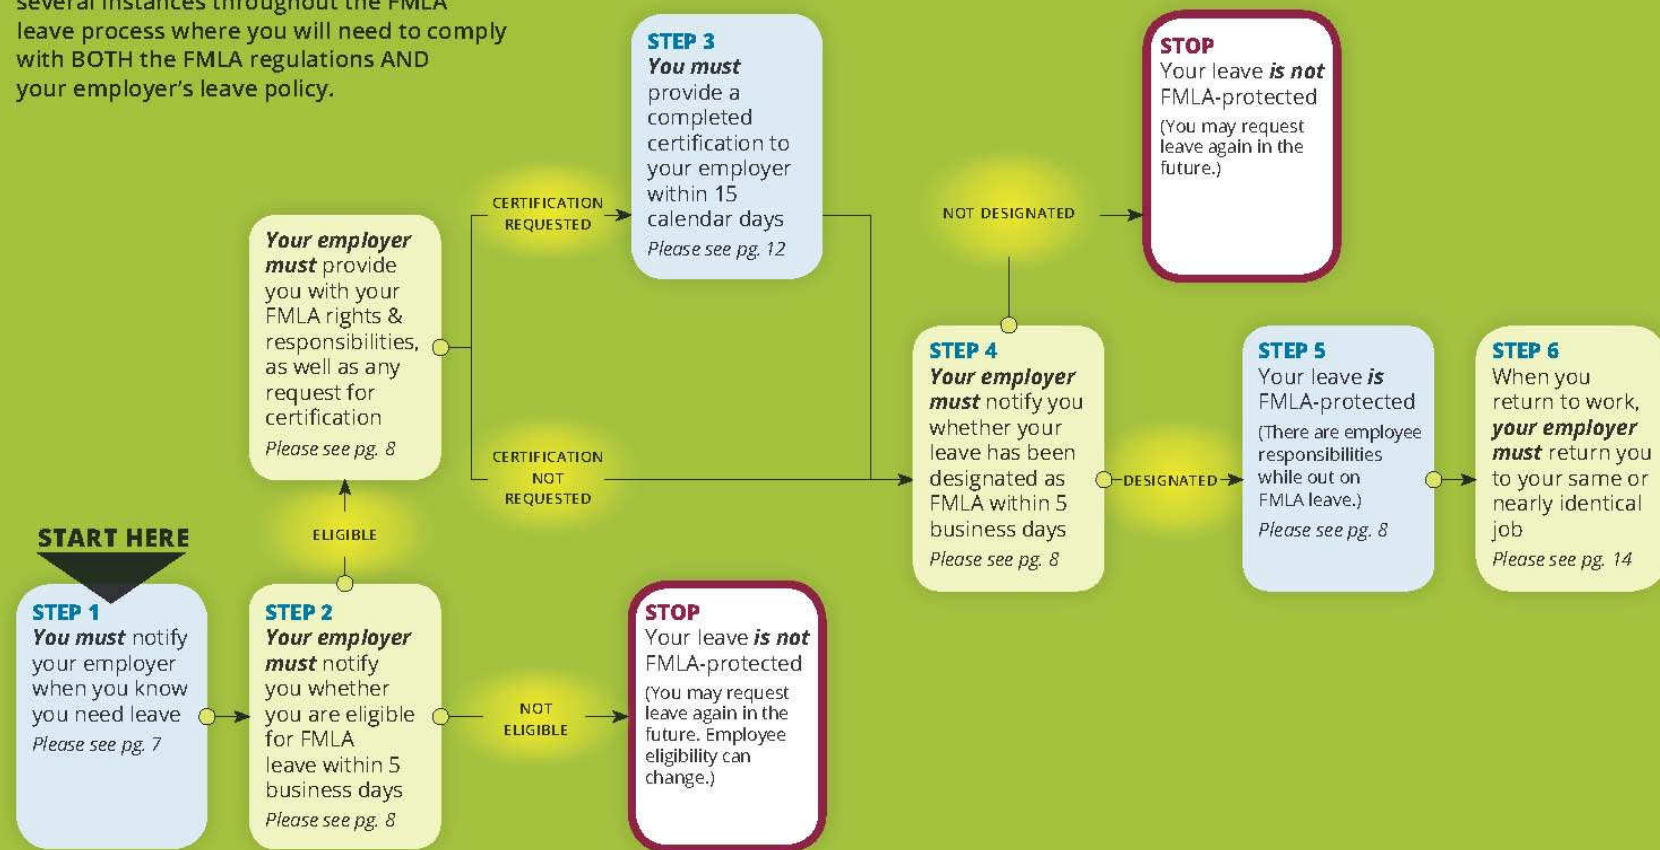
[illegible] leave process where you will need to comply with BOTH the FMLA regulations AND your employer's leave policy.

START HERE

STEP 1
You must notify your employer when you know you need leave
Please see pg. 7

STEP 2
Your employer must notify you whether you are eligible for FMLA leave within 5 business days
Please see pg. 8

NOT ELIGIBLE

STOP
Your leave is not FMLA-protected
(You may request leave again in the future. Employee eligibility can change.)

ELIGIBLE

Your employer must provide you with your FMLA rights & responsibilities, as well as any request for certification
Please see pg. 8

CERTIFICATION REQUESTED

STEP 3
You must provide a completed certification to your employer within 15 calendar days
Please see pg. 12

CERTIFICATION NOT REQUESTED

NOT DESIGNATED

STOP
Your leave is not FMLA-protected
(You may request leave again in the future.)

STEP 4
Your employer must notify you whether your leave has been designated as FMLA within 5 business days
Please see pg. 8

DESIGNATED

STEP 5
Your leave is FMLA-protected
(There are employee responsibilities while out on FMLA leave.)
Please see pg. 8

STEP 6
When you return to work, your employer must return you to your same or nearly identical job
Please see pg. 14